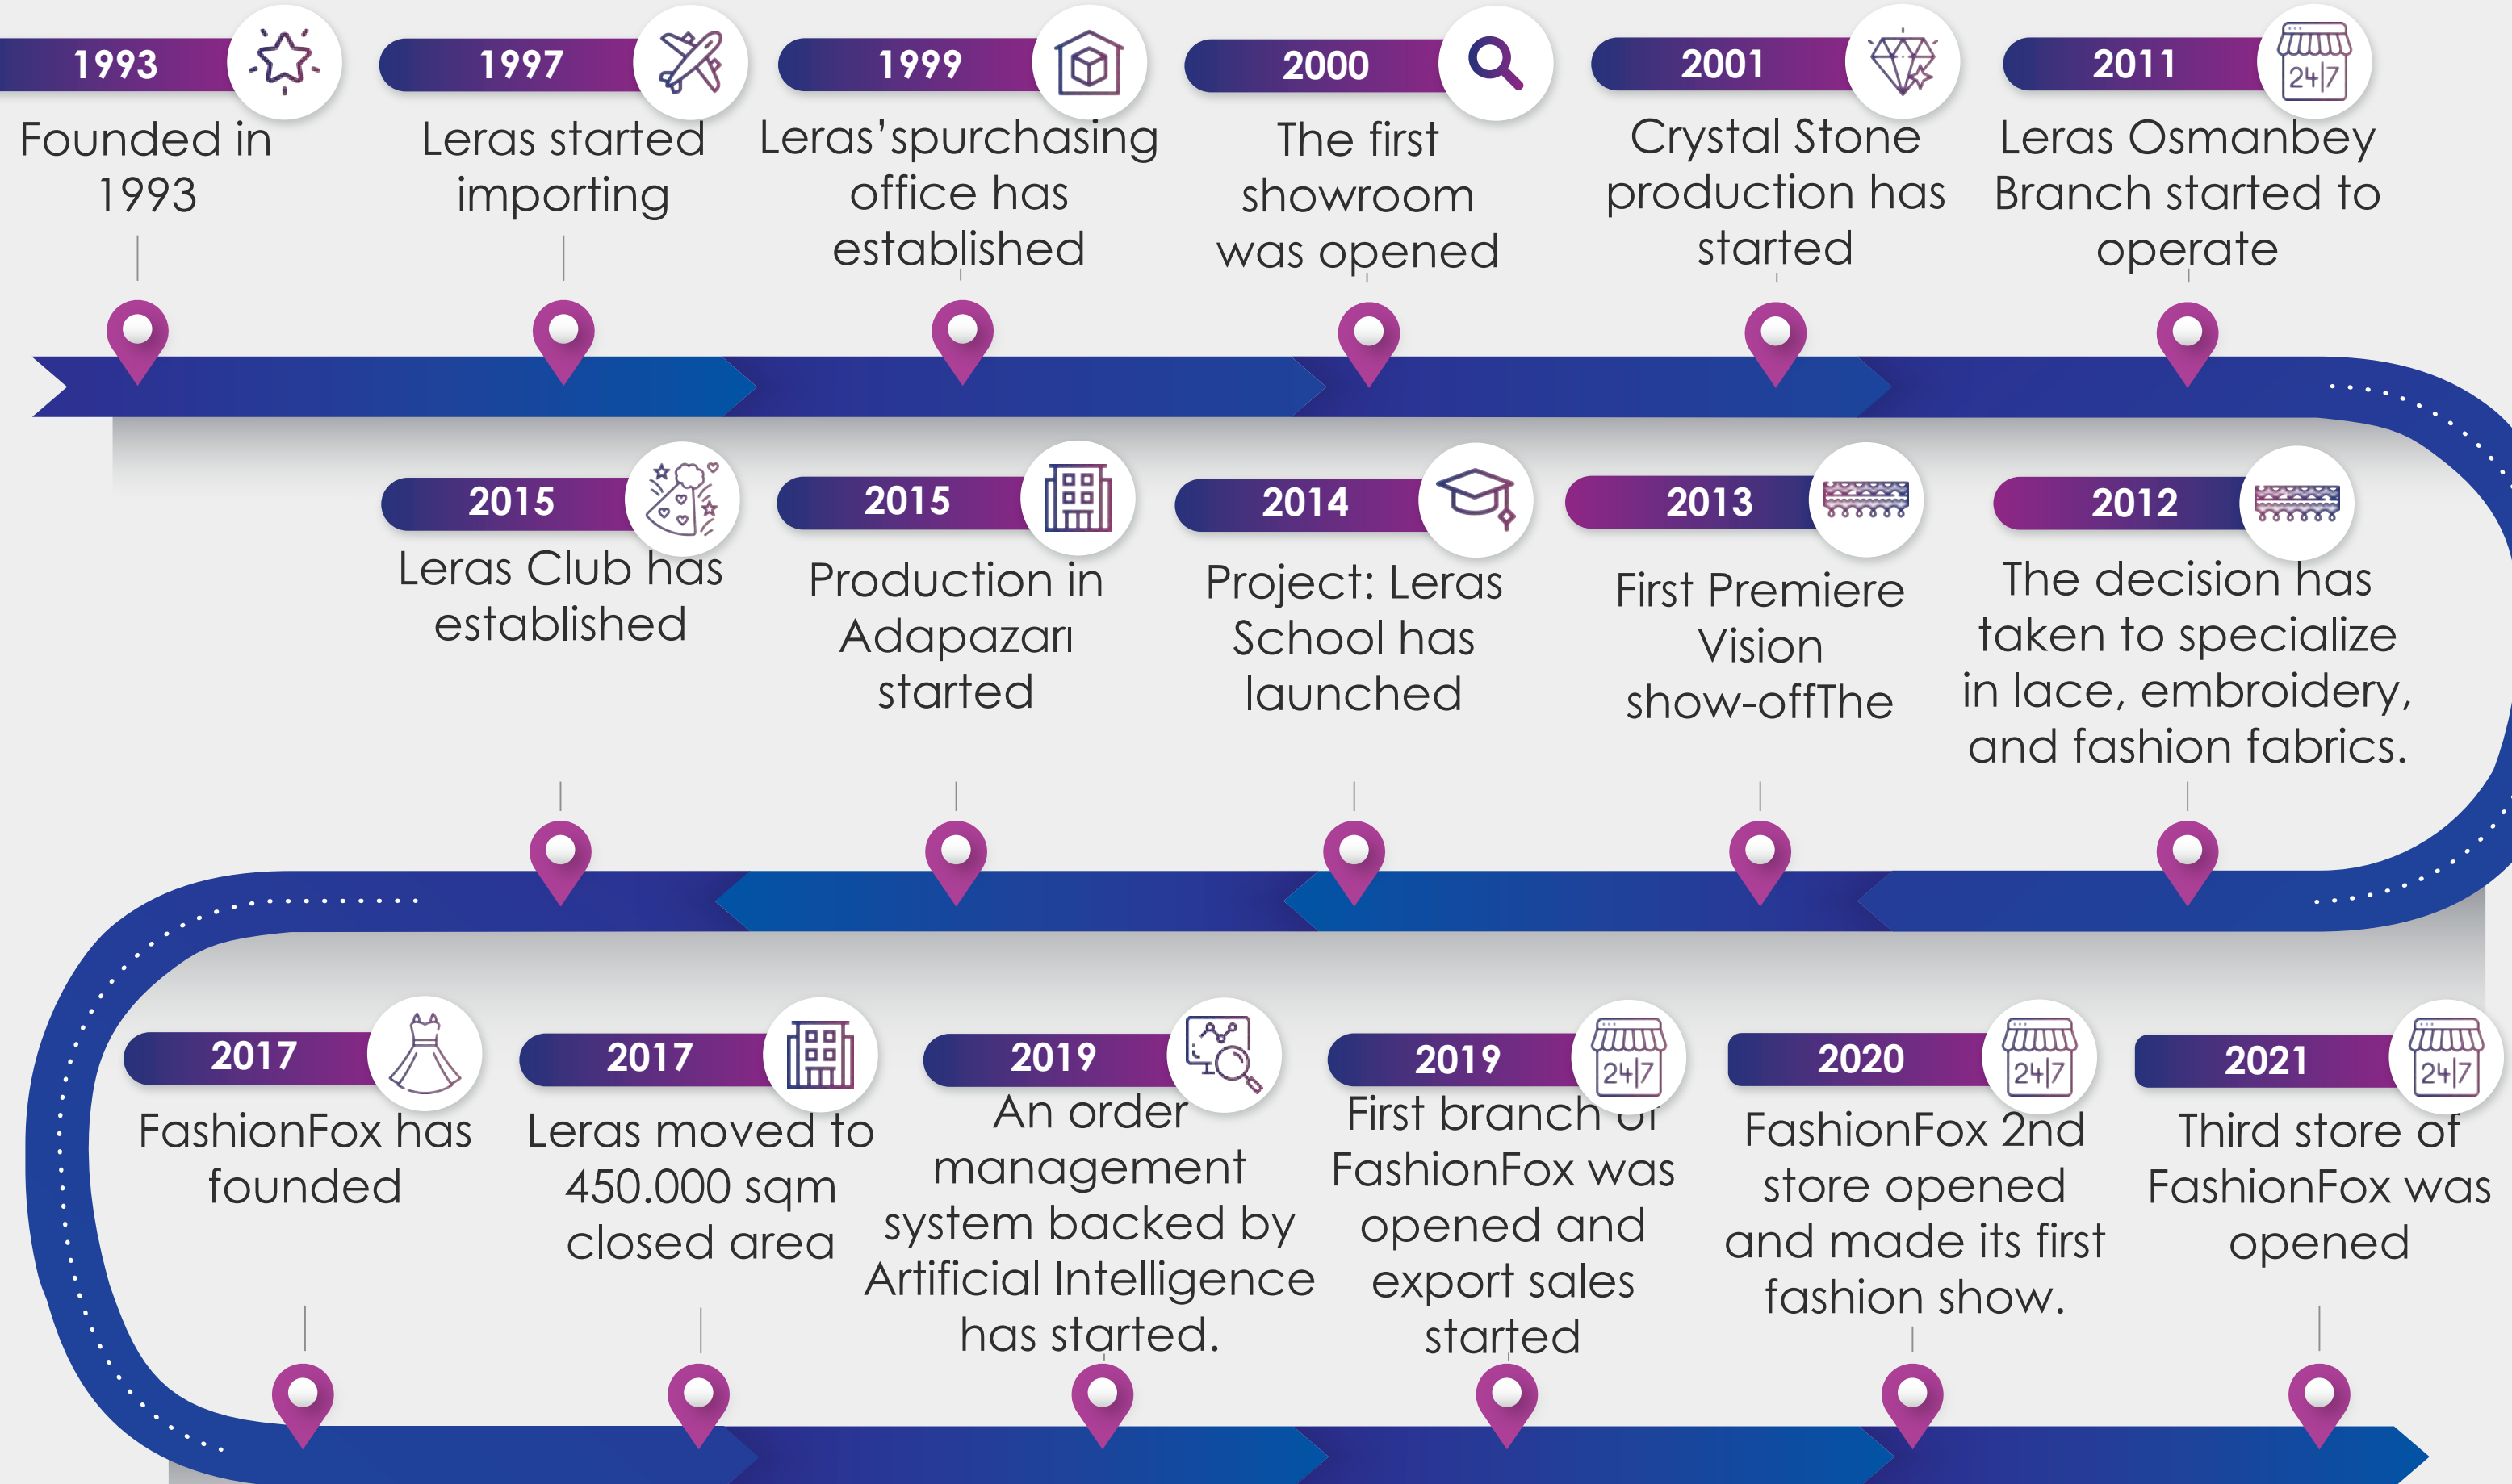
1993
Founded in 1993

1997
Leras started importing

1999
Leras'spurchasing office has established

2000
The first showroom was opened

2001
Crystal Stone production has started

2011
$24/7$
Leras Osmanbey Branch started to operate

2015
Leras Club has established

2015
Production in Adapazarı started

2014
Project: Leras School has launched

2013
First Premiere Vision show-offThe

2012
The decision has taken to specialize in lace, embroidery, and fashion fabrics.

2017
FashionFox has founded

2017
Leras moved to 450.000 sqm closed area

2019
An order management system backed by Artificial Intelligence has started.

2019
$24/7$
First branch of FashionFox was opened and export sales started

2020
$24/7$
FashionFox 2nd store opened and made its first fashion show.

2021
$24/7$
Third store of FashionFox was opened